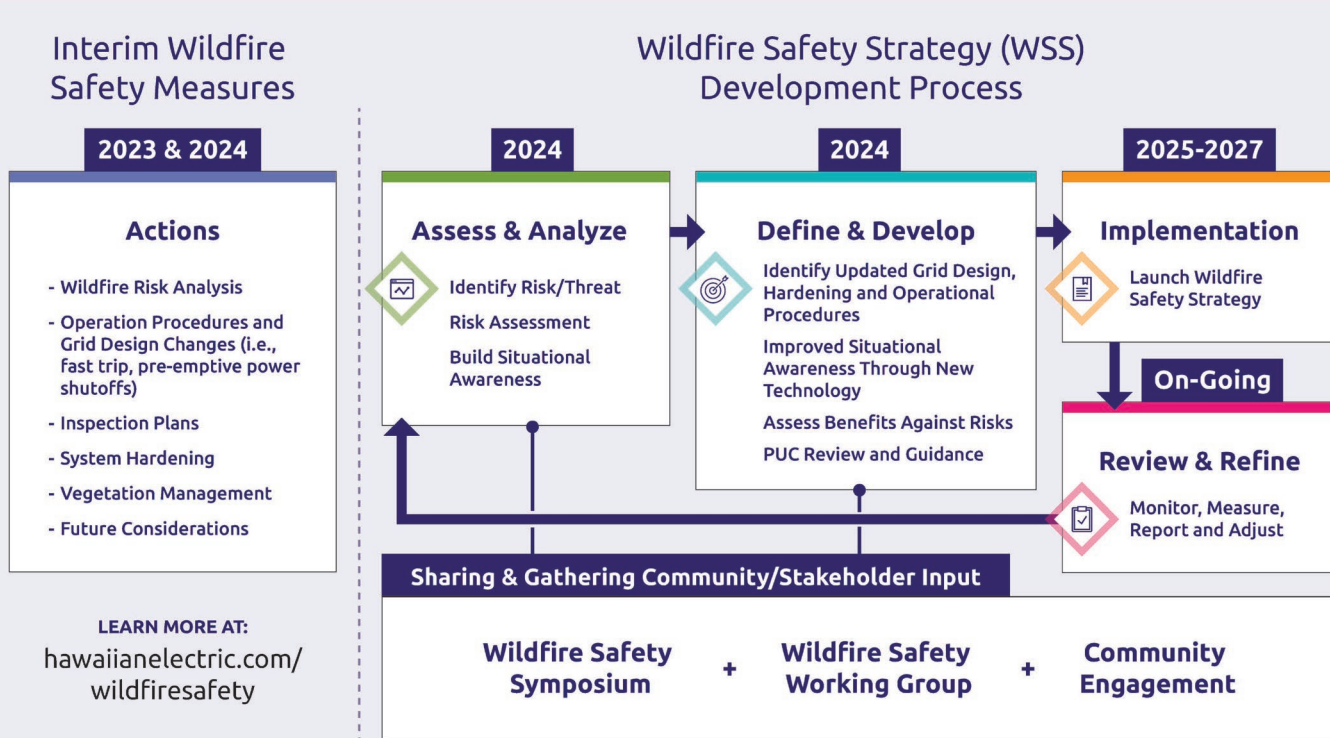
Interim Wildfire Safety Measures

2023 & 2024

Actions

- Wildfire Risk Analysis
- Operation Procedures and Grid Design Changes (i.e., fast trip, pre-emptive power shutoffs)
- Inspection Plans
- System Hardening
- Vegetation Management
- Future Considerations

LEARN MORE AT:
hawaiianelectric.com/ wildfiresafety

Wildfire Safety Strategy (WSS) Development Process

2024

Assess & Analyze

Identify Risk/Threat

Risk Assessment

Build Situational Awareness

2024

Define & Develop

Identify Updated Grid Design, Hardening and Operational Procedures

Improved Situational Awareness Through New Technology

Assess Benefits Against Risks

PUC Review and Guidance

2025-2027

Implementation

Launch Wildfire Safety Strategy

On-Going

Review & Refine

Monitor, Measure, Report and Adjust

Sharing & Gathering Community/Stakeholder Input

Wildfire Safety Symposium + Wildfire Safety Working Group + Community Engagement